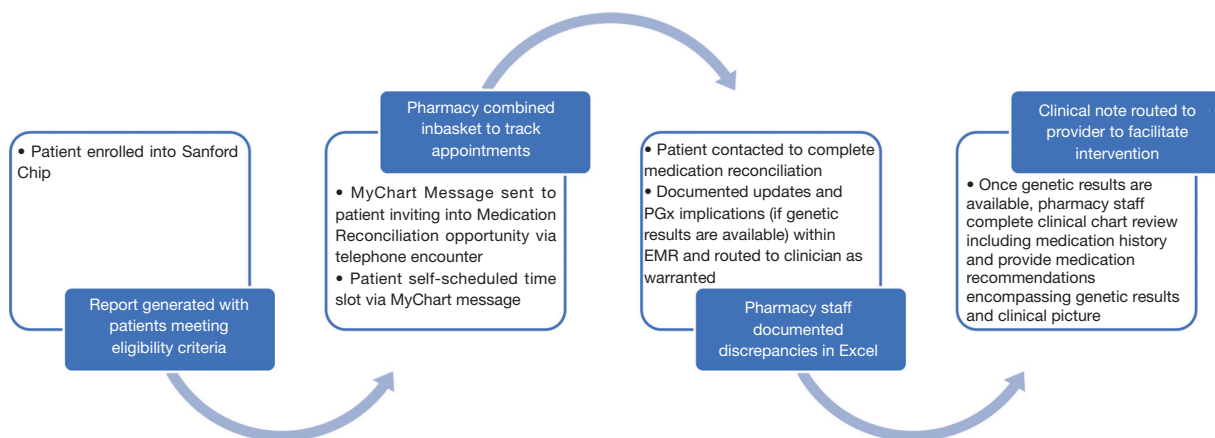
• Patient enrolled into Sanford Chip

Report generated with patients meeting eligibility criteria

Pharmacy combined inbasket to track appointments

• MyChart Message sent to patient inviting into Medication Reconciliation opportunity via telephone encounter
• Patient self-scheduled time slot via MyChart message

• Patient contacted to complete medication reconciliation
• Documented updates and PGx implications (if genetic results are available) within EMR and routed to clinician as warranted

Pharmacy staff documented discrepancies in Excel

Clinical note routed to provider to facilitate intervention

• Once genetic results are available, pharmacy staff complete clinical chart review including medication history and provide medication recommendations encompassing genetic results and clinical picture